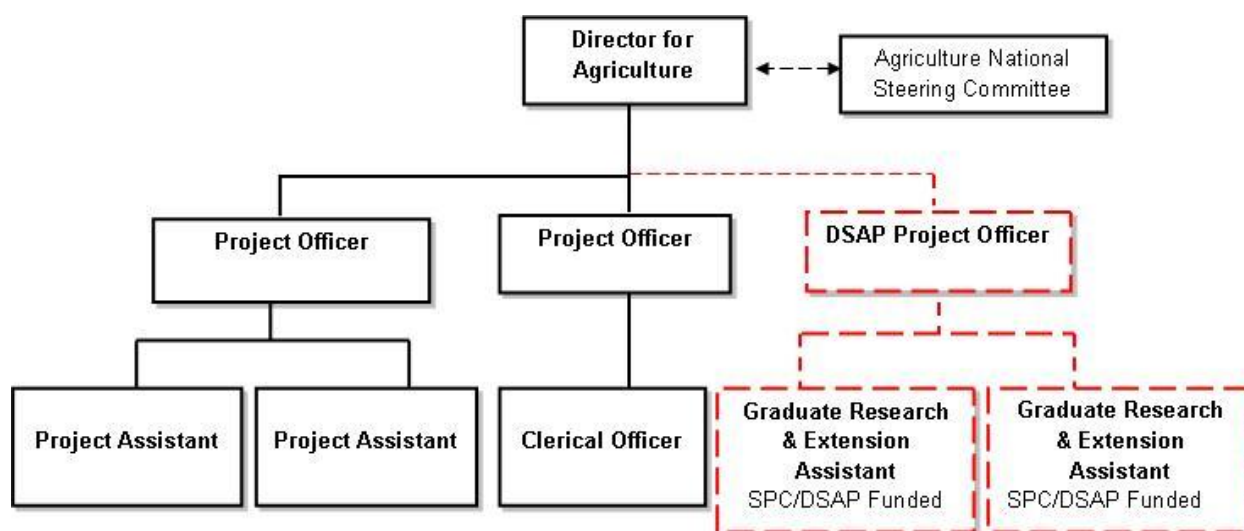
Director for Agriculture

Agriculture National Steering Committee

Project Officer

Project Officer

DSAP Project Officer

Project Assistant

Project Assistant

Clerical Officer

Graduate Research & Extension Assistant SPC/DSAP Funded

Graduate Research & Extension Assistant SPC/DSAP Funded